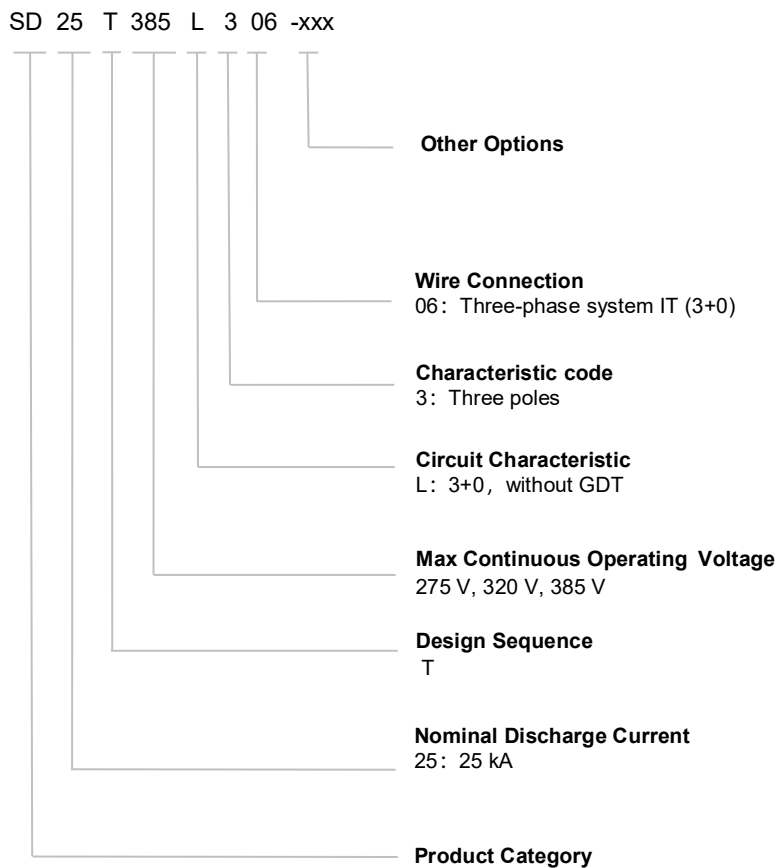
SD 25 T 385 L 3 06 -xxx

Other Options

Wire Connection
06：Three-phase system IT (3+0)

Characteristic code
3：Three poles

Circuit Characteristic
L：3+0，without GDT

Max Continuous Operating Voltage
275 V, 320 V, 385 V

Design Sequence
T

Nominal Discharge Current
25：25 kA

Product Category